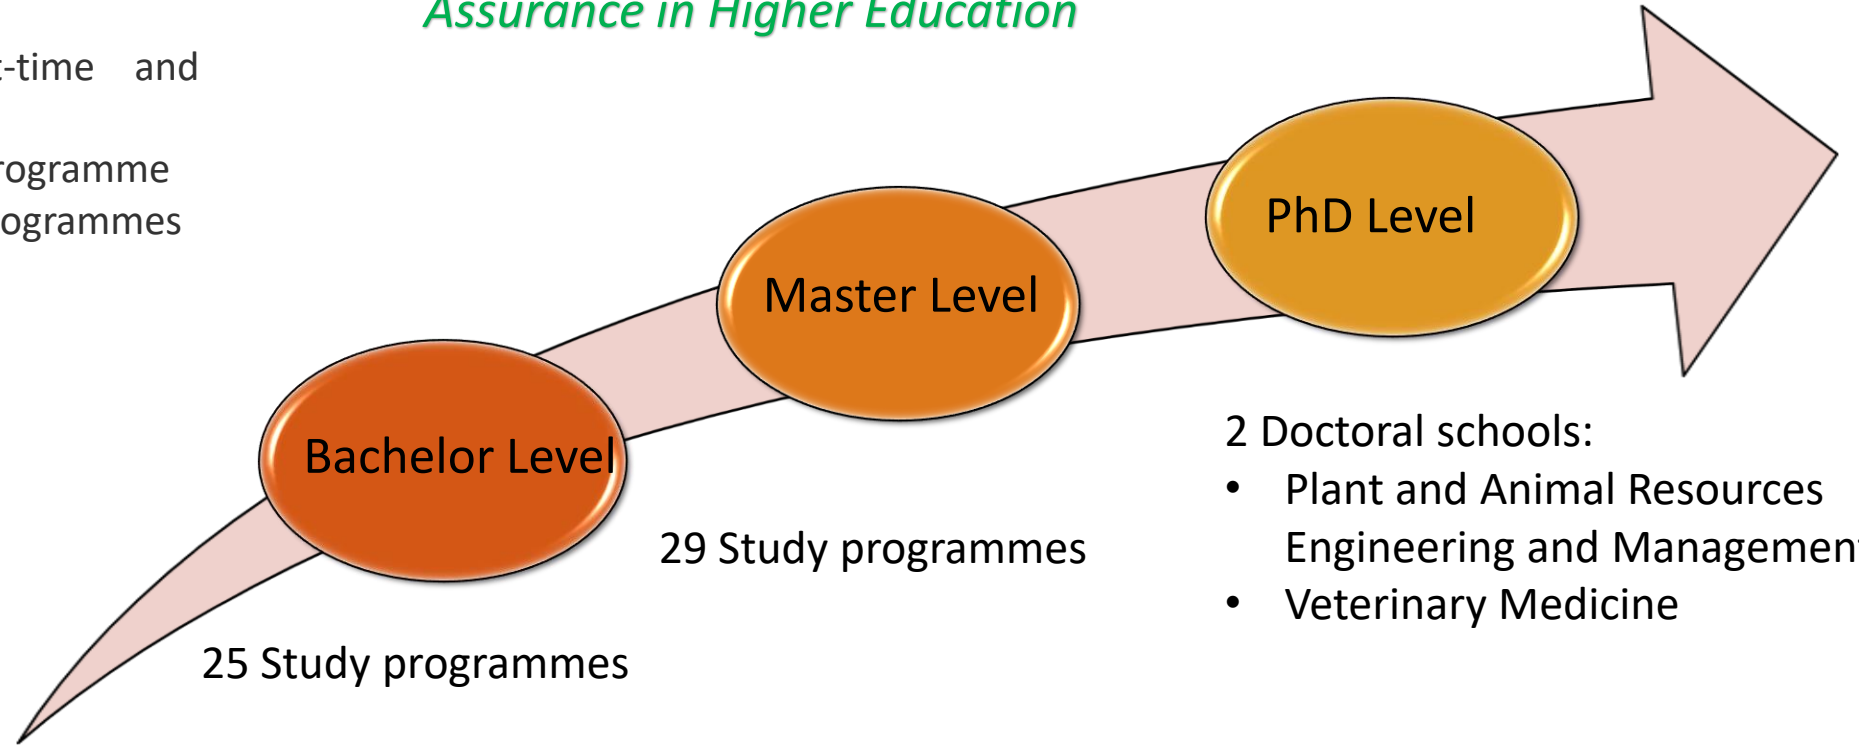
Assurance in Higher Education

-time and

rogramme
ogrammes

PhD Level

Master Level

Bachelor Level

2 Doctoral schools:
• Plant and Animal Resources Engineering and Managemen
• Veterinary Medicine

29 Study programmes

25 Study programmes